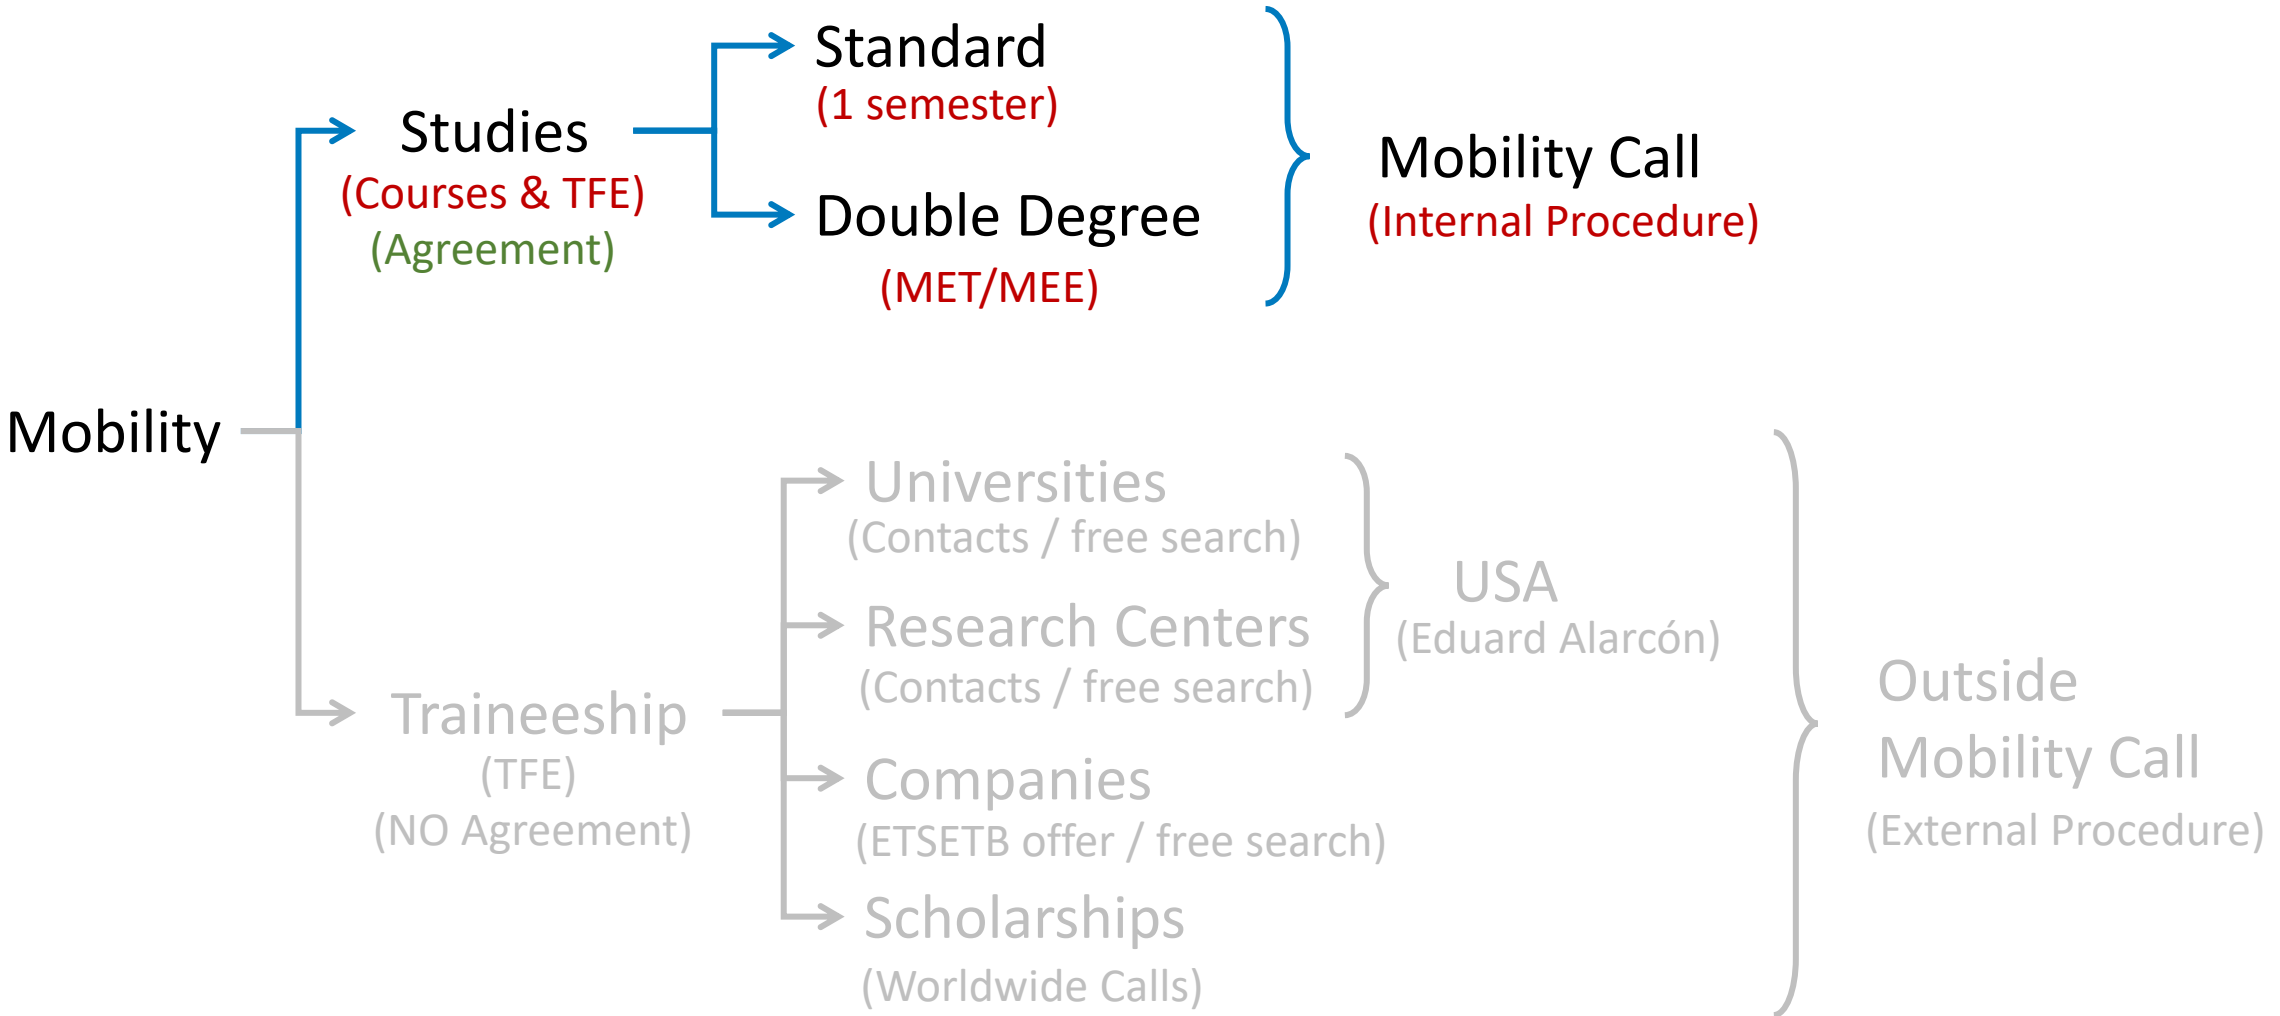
Mobility

Studies
(Courses & TFE)
(Agreement)

Standard
(1 semester)

Double Degree
(MET/MEE)

Mobility Call
(Internal Procedure)

Traineeship
(TFE)
(NO Agreement)

Universities
(Contacts / free search)

Research Centers
(Contacts / free search)

USA
(Eduard Alarcón)

Companies
(ETSETB offer / free search)

Scholarships
(Worldwide Calls)

Outside
Mobility Call
(External Procedure)